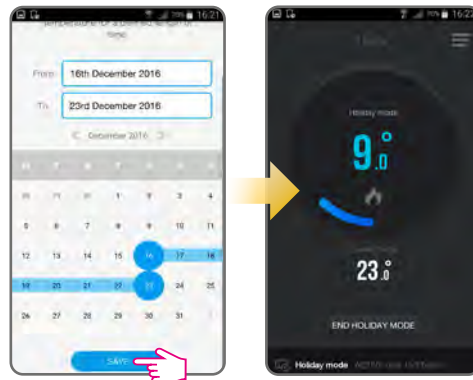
16:21

temperature for a defined period of time.

From 16th December 2016

To 23rd December 2016

December 2016

| M | T | W | T | F | S | S |
|---|---|---|---|---|---|---|
| 28 | 29 | 30 | 1 | 2 | 3 | 4 |
| 5 | 6 | 7 | 8 | 9 | 10 | 11 |
| 12 | 13 | 14 | 15 | 16 | 17 | 18 |
| 19 | 20 | 21 | 22 | 23 | 24 | 25 |
| 26 | 27 | 28 | 29 | 30 | 31 | 1 |

SAVE

16:21

Holiday mode

9.0°

23.0°

END HOLIDAY MODE

Holiday mode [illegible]